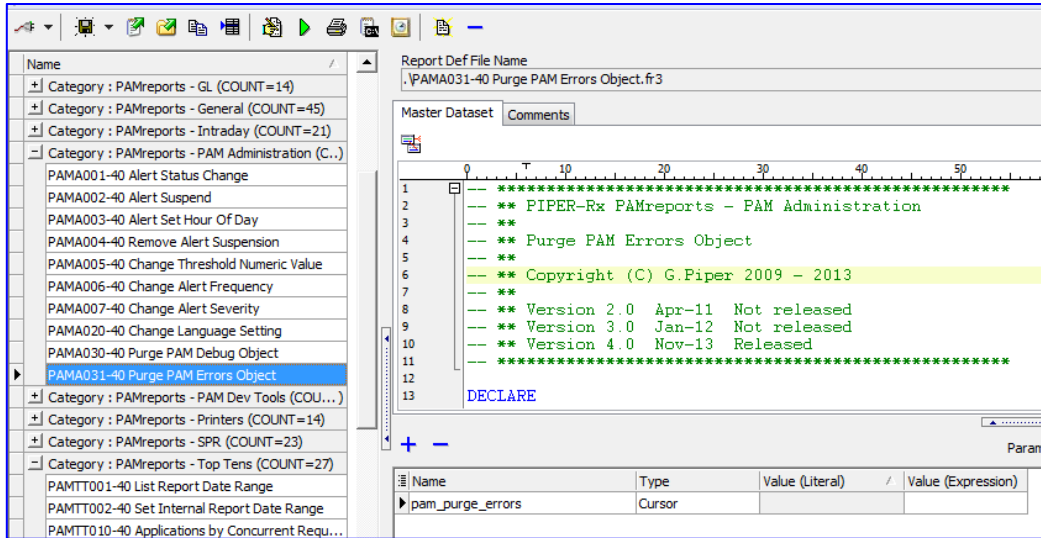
Name

+ Category : PAMreports - GL (COUNT=14)
+ Category : PAMreports - General (COUNT=45)
+ Category : PAMreports - Intraday (COUNT=21)
− Category : PAMreports - PAM Administration (C...)
PAMA001-40 Alert Status Change
PAMA002-40 Alert Suspend
PAMA003-40 Alert Set Hour Of Day
PAMA004-40 Remove Alert Suspension
PAMA005-40 Change Threshold Numeric Value
PAMA006-40 Change Alert Frequency
PAMA007-40 Change Alert Severity
PAMA020-40 Change Language Setting
PAMA030-40 Purge PAM Debug Object
PAMA031-40 Purge PAM Errors Object
+ Category : PAMreports - PAM Dev Tools (COU...)
+ Category : PAMreports - Printers (COUNT=14)
+ Category : PAMreports - SPR (COUNT=23)
− Category : PAMreports - Top Tens (COUNT=27)
PAMTT001-40 List Report Date Range
PAMTT002-40 Set Internal Report Date Range
PAMTT010-40 Applications by Concurrent Requ...

Report Def File Name
.\PAMA031-40 Purge PAM Errors Object.fr3

Master Dataset | Comments

0 10 20 30 40 50
1 -- ***********************************************
2 -- ** PIPER-Rx PAMreports - PAM Administration
3 -- **
4 -- ** Purge PAM Errors Object
5 -- **
6 -- ** Copyright (C) G.Piper 2009 - 2013
7 -- **
8 -- ** Version 2.0 Apr-11 Not released
9 -- ** Version 3.0 Jan-12 Not released
10 -- ** Version 4.0 Nov-13 Released
11 -- ***********************************************
12
13 DECLARE

+ −
Param

| Name | Type | Value (Literal) | Value (Expression) |
|---|---|---|---|
| pam_purge_errors | Cursor | | |